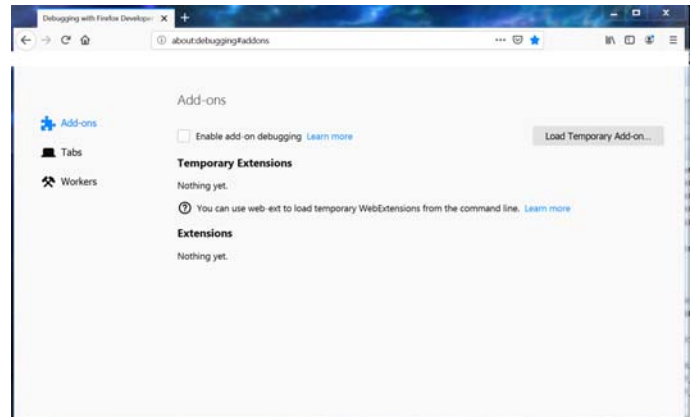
Debugging with Firefox Develope

about:debugging#addons

Add-ons

Tabs

Workers

Add-ons

Enable add-on debugging Learn more

Load Temporary Add-on...

Temporary Extensions

Nothing yet.

You can use web-ext to load temporary WebExtensions from the command line. Learn more

Extensions

Nothing yet.